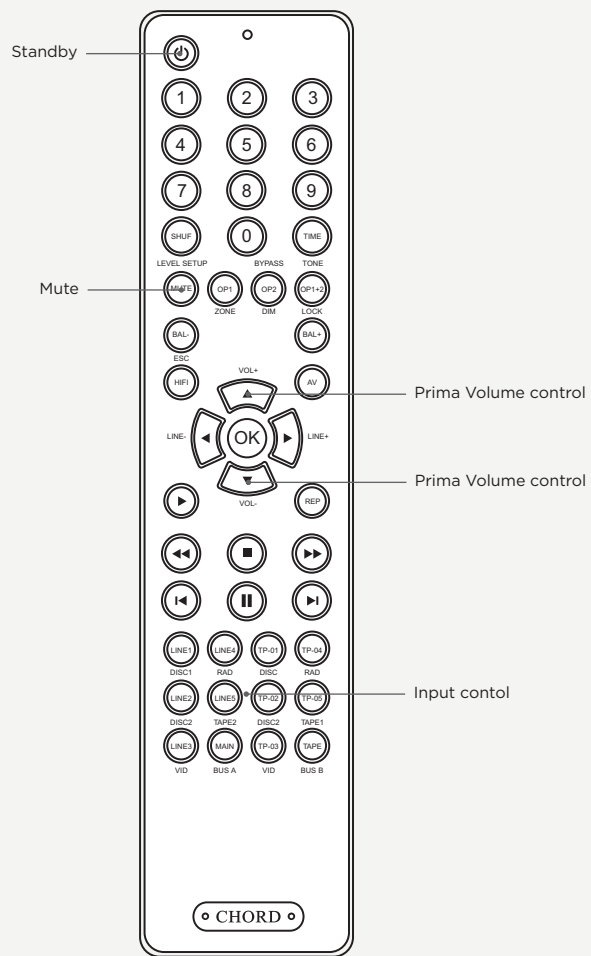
Standby

1 2 3
4 5 6
7 8 9
SHUF 0 TIME
LEVEL SETUP BYPASS TONE

Mute

MUTE OP1 OP2 OP1+2
ZONE DIM LOCK

BAL- BAL+
ESC

HIFI VOL+ AV

Prima Volume control

LINE- OK LINE+

Prima Volume control

VOL- REP

LINE1 LINE4 TP-01 TP-04
DISC1 RAD DISC RAD

LINE2 LINE5 TP-02 TP-05
DISC2 TAPE2 DISC2 TAPE1

Input contol

LINE3 MAIN TP-03 TAPE
VID BUS A VID BUS B

CHORD